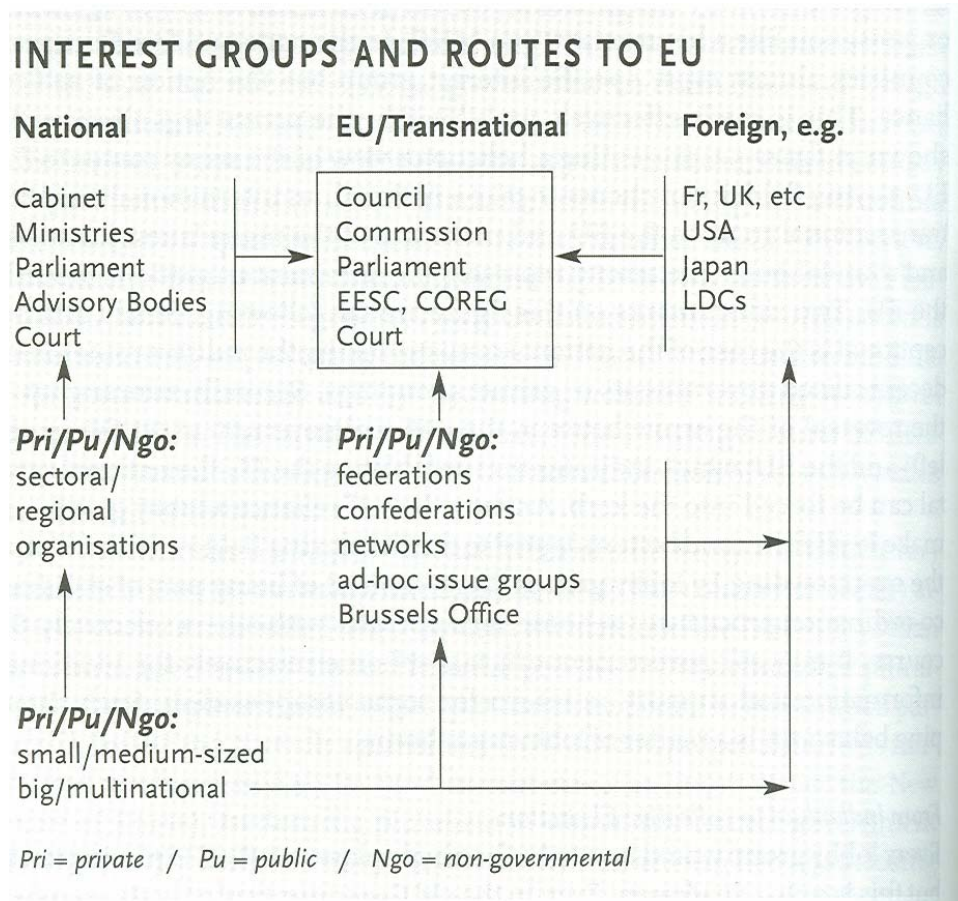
INTEREST GROUPS AND ROUTES TO EU

National

Cabinet
Ministries
Parliament
Advisory Bodies
Court

EU/Transnational

Council
Commission
Parliament
EESC, COREG
Court

Foreign, e.g.

Fr, UK, etc
USA
Japan
LDCs

*Pri/Pu/Ngo:*
sectoral/
regional
organisations

*Pri/Pu/Ngo:*
federations
confederations
networks
ad-hoc issue groups
Brussels Office

*Pri/Pu/Ngo:*
small/medium-sized
big/multinational

*Pri = private / Pu = public / Ngo = non-governmental*